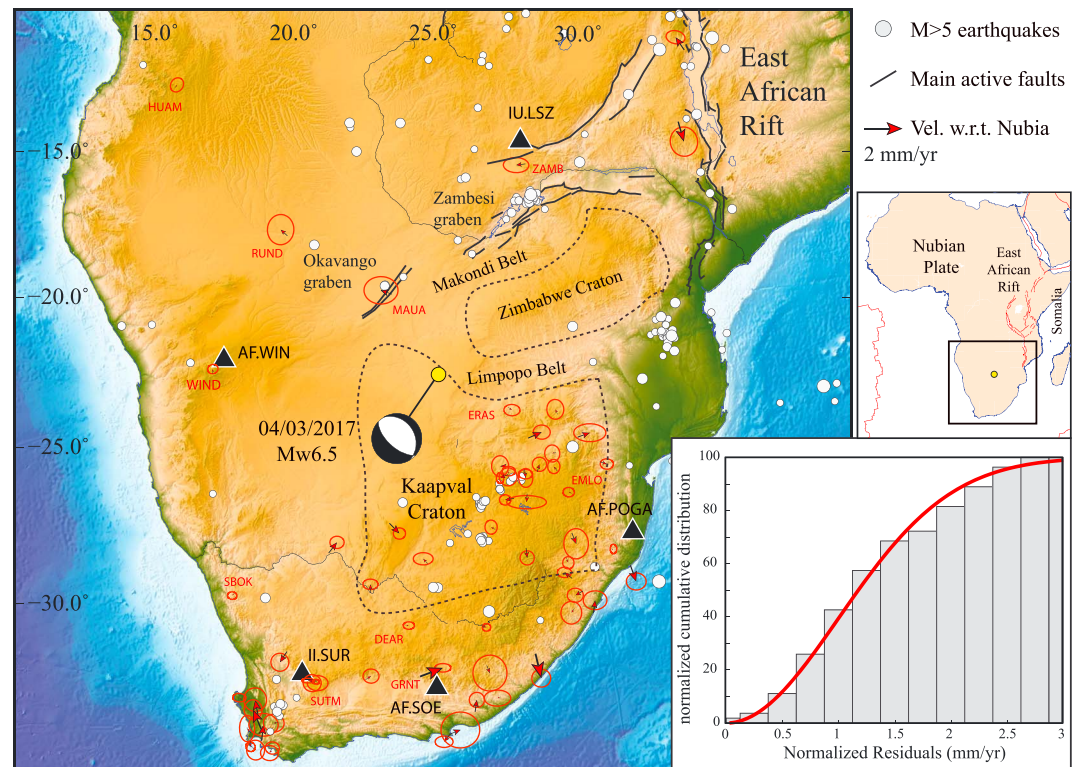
15.0° 20.0° 25.0° 30.0°

M>5 earthquakes

Main active faults

Vel. w.r.t. Nubia
2 mm/yr

East African Rift

HUAM

IU.LSZ

-15.0°

ZAMB

Zambesi graben

RUND

Okavango graben

Makondi Belt

Zimbabwe Craton

-20.0°

MAUA

AF.WIN

WIND

Limpopo Belt

ERAS

04/03/2017
Mw6.5

-25.0°

Kaapval Craton

EMLO

AF.POGA

SBOK

-30.0°

DEAR

II.SUR

SUTM

GRNT

AF.SOE

Nubian Plate

East African Rift

Somalia

normalized cumulative distribution

Normalized Residuals (mm/yr)

0 20 40 60 80 100

0 0.5 1 1.5 2 2.5 3